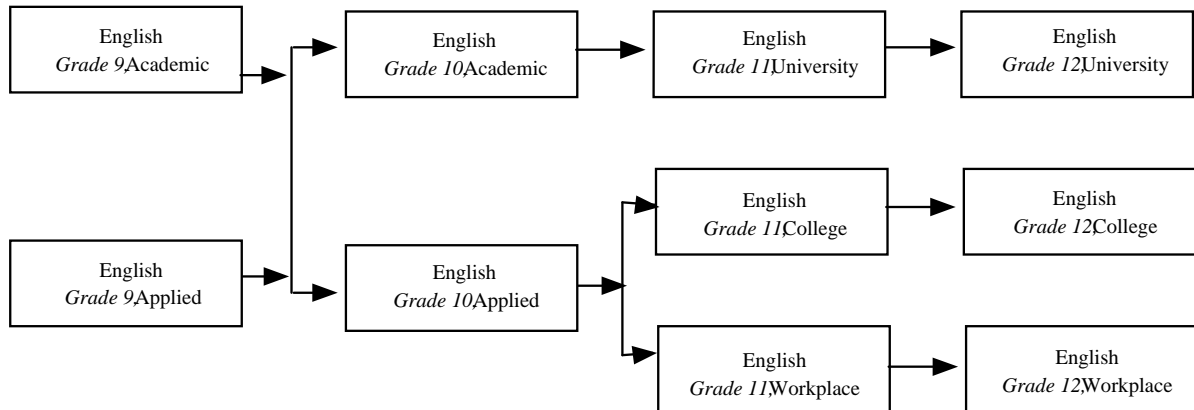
English
Grade 9, Academic

English
Grade 10, Academic

English
Grade 11, University

English
Grade 12, University

English
Grade 9, Applied

English
Grade 10, Applied

English
Grade 11, College

English
Grade 12, College

English
Grade 11, Workplace

English
Grade 12, Workplace